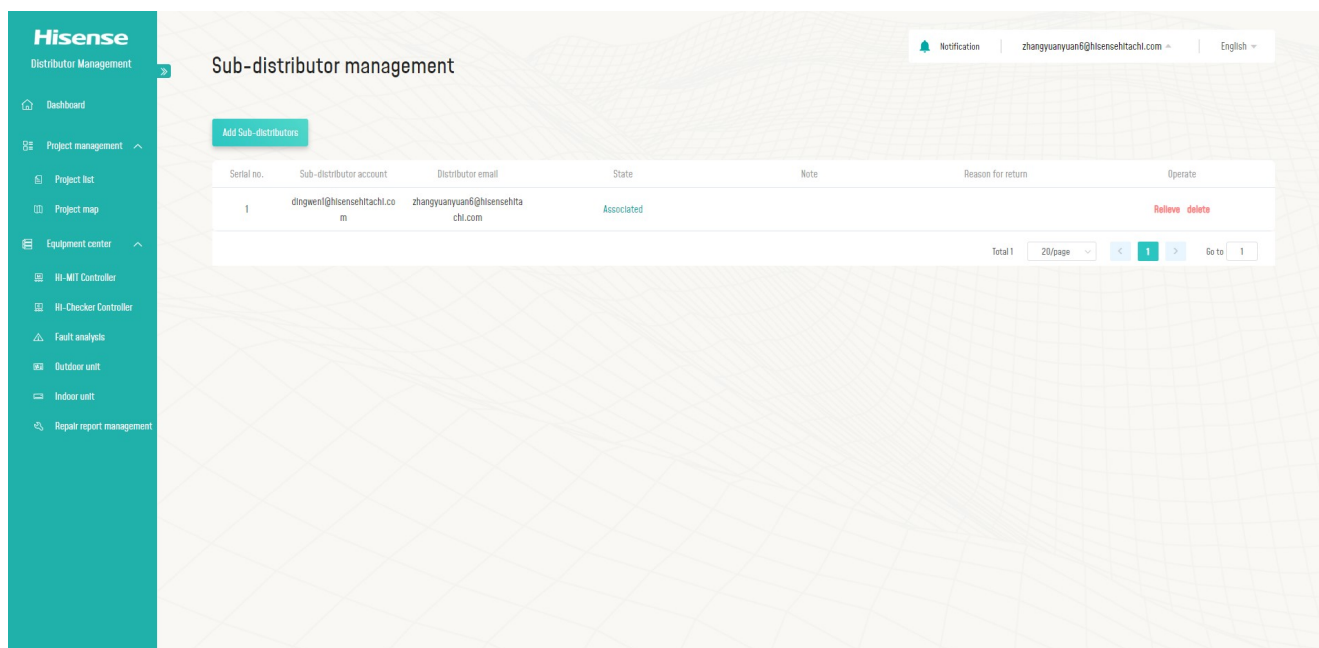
Hisense
Distributor Management

Dashboard
Project management
Project list
Project map
Equipment center
Hi-MIT Controller
Hi-Checker Controller
Fault analysis
Outdoor unit
Indoor unit
Repair report management

Notification zhangyuanyuan6@hisensehitachi.com English

Sub-distributor management

Add Sub-distributors

| Serial no. | Sub-distributor account | Distributor email | State | Note | Reason for return | Operate |
|---|---|---|---|---|---|---|
| 1 | dingwenl@hisensehitachi.com | zhangyuanyuan6@hisensehitachi.com | Associated | | | Relieve delete |

Total 1 20/page < 1 > Go to 1